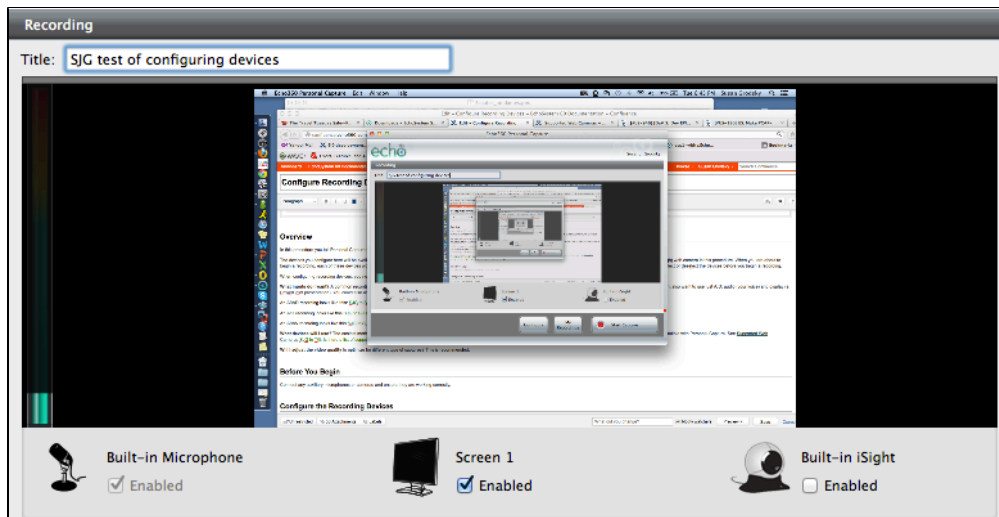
Recording

Title: SJG test of configuring devices

EchoSystem Personal Capture

echo

Configure Recording Devices

Overview

Before You Begin

Configure the Recording Devices

Built-in Microphone
☑ Enabled

Screen 1
☑ Enabled

Built-in iSight
☐ Enabled